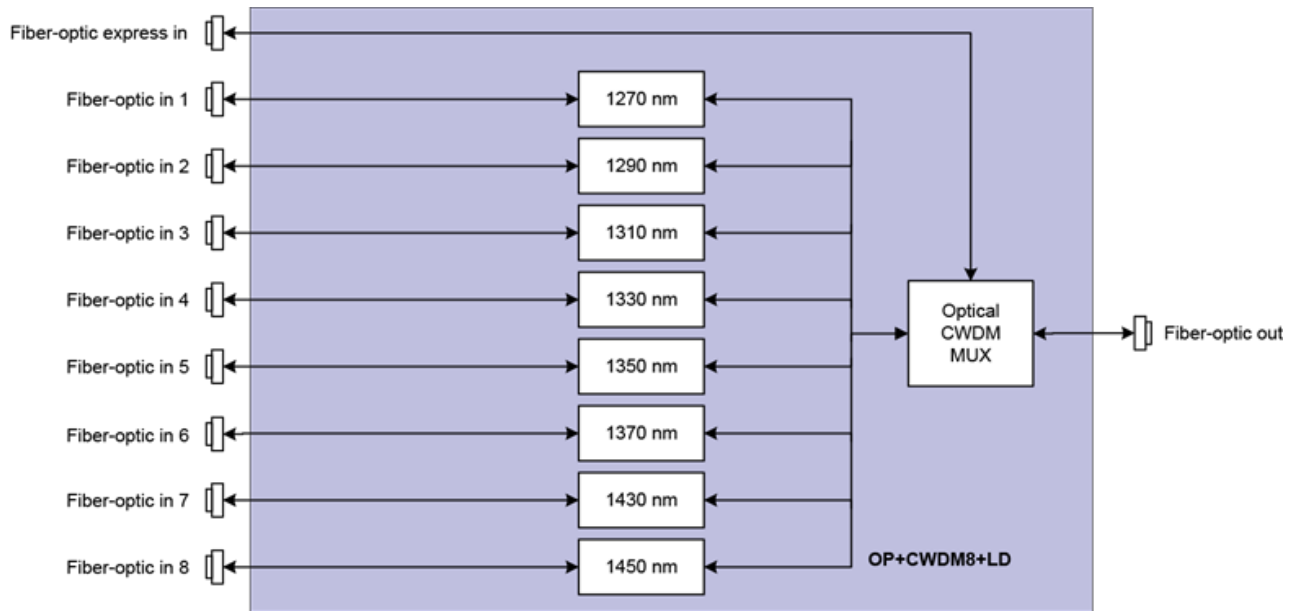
Fiber-optic express in

Fiber-optic in 1

1270 nm

Fiber-optic in 2

1290 nm

Fiber-optic in 3

1310 nm

Fiber-optic in 4

1330 nm

Optical CWDM MUX

Fiber-optic out

Fiber-optic in 5

1350 nm

Fiber-optic in 6

1370 nm

Fiber-optic in 7

1430 nm

Fiber-optic in 8

1450 nm

OP+CWDM8+LD